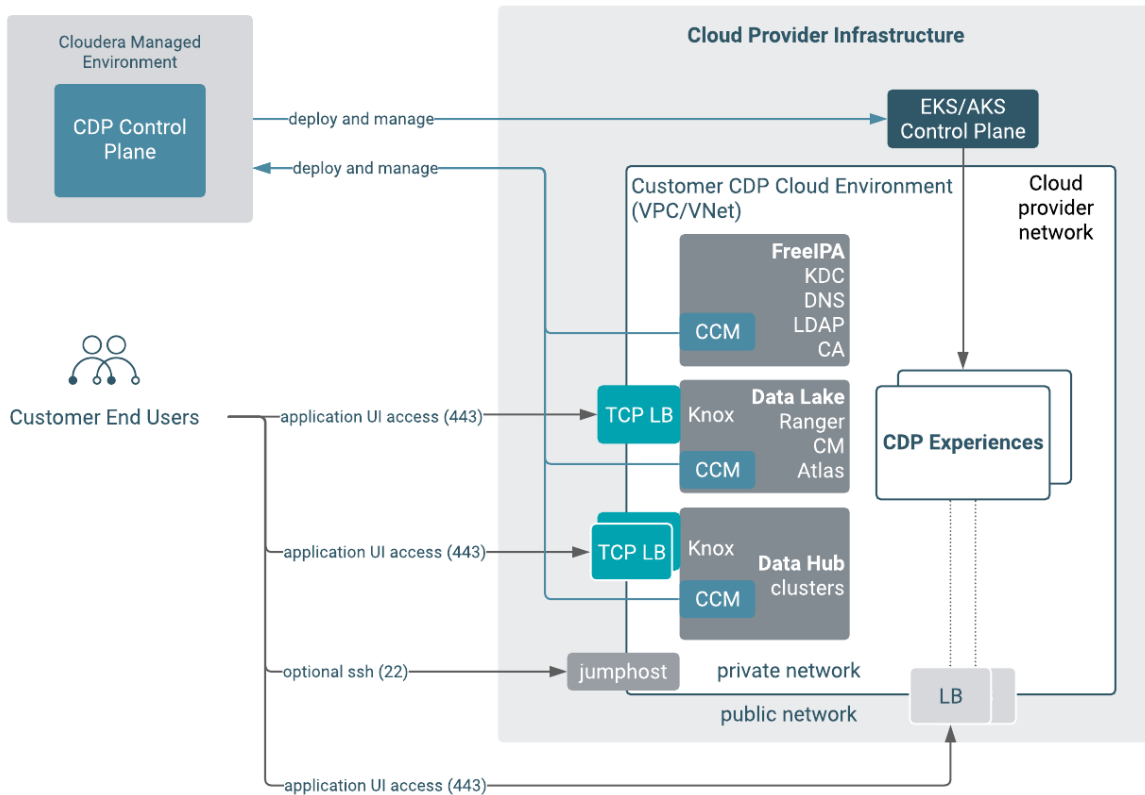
Cloudera Managed Environment

CDP Control Plane

deploy and manage

deploy and manage

Cloud Provider Infrastructure

EKS/AKS Control Plane

Customer CDP Cloud Environment (VPC/VNet)

Cloud provider network

FreeIPA
KDC
DNS
LDAP
CA

CCM

Customer End Users

application UI access (443)

TCP LB

Knox

Data Lake
Ranger
CM
Atlas

CCM

CDP Experiences

application UI access (443)

TCP LB

Knox

Data Hub
clusters

CCM

optional ssh (22)

jumphost

private network

LB

public network

application UI access (443)